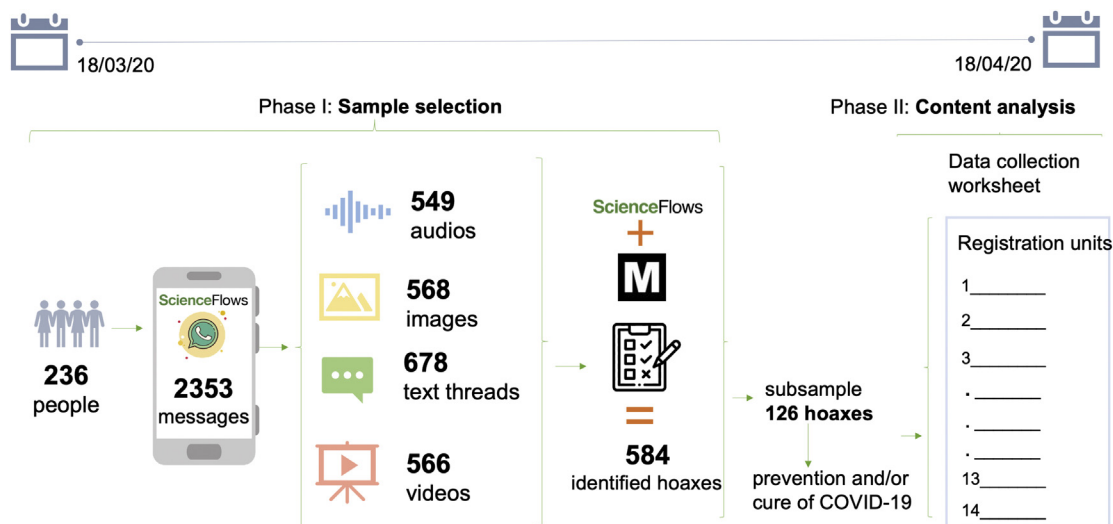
18/03/20

18/04/20

Phase I: **Sample selection**

Phase II: **Content analysis**

236
people

ScienceFlows

2353
messages

549
audios

568
images

678
text threads

566
videos

ScienceFlows
+
M
=
584
identified hoaxes

subsample
**126 hoaxes**

prevention and/or cure of COVID-19

Data collection worksheet

Registration units

1________
2________
3________
. ________
. ________
. ________
13________
14________